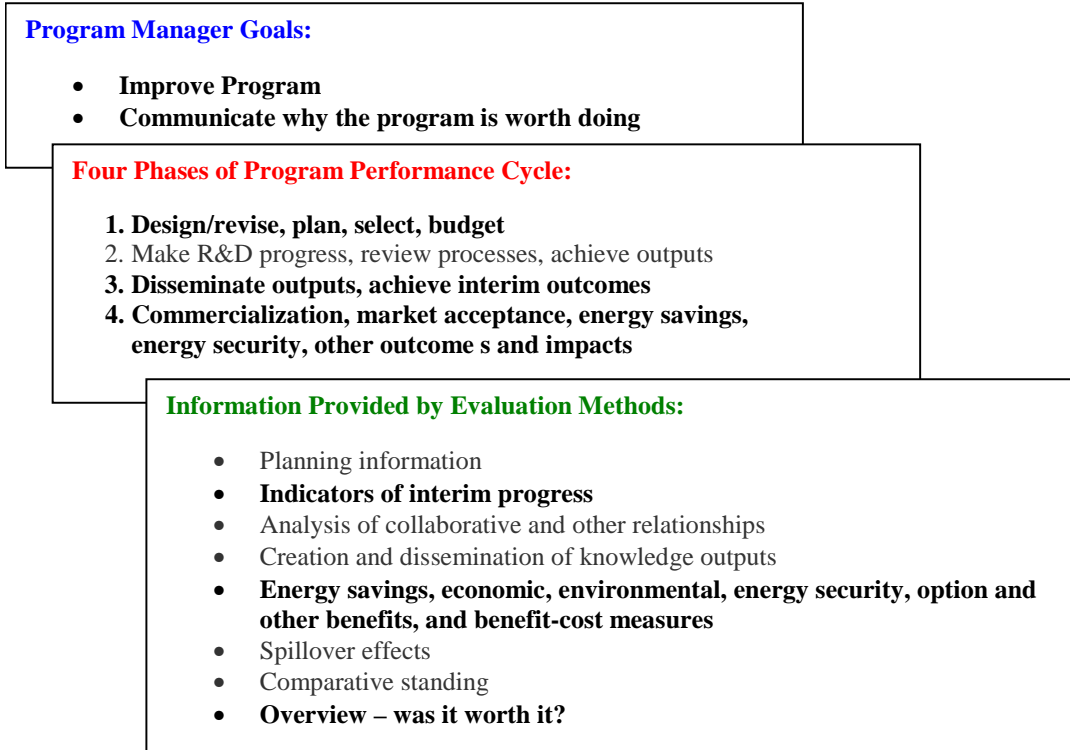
Program Manager Goals:

- Improve Program
- Communicate why the program is worth doing

Four Phases of Program Performance Cycle:

1. Design/revise, plan, select, budget
2. Make R&D progress, review processes, achieve outputs
3. Disseminate outputs, achieve interim outcomes
4. Commercialization, market acceptance, energy savings, energy security, other outcome s and impacts

Information Provided by Evaluation Methods:

- Planning information
- Indicators of interim progress
- Analysis of collaborative and other relationships
- Creation and dissemination of knowledge outputs
- Energy savings, economic, environmental, energy security, option and other benefits, and benefit-cost measures
- Spillover effects
- Comparative standing
- Overview – was it worth it?